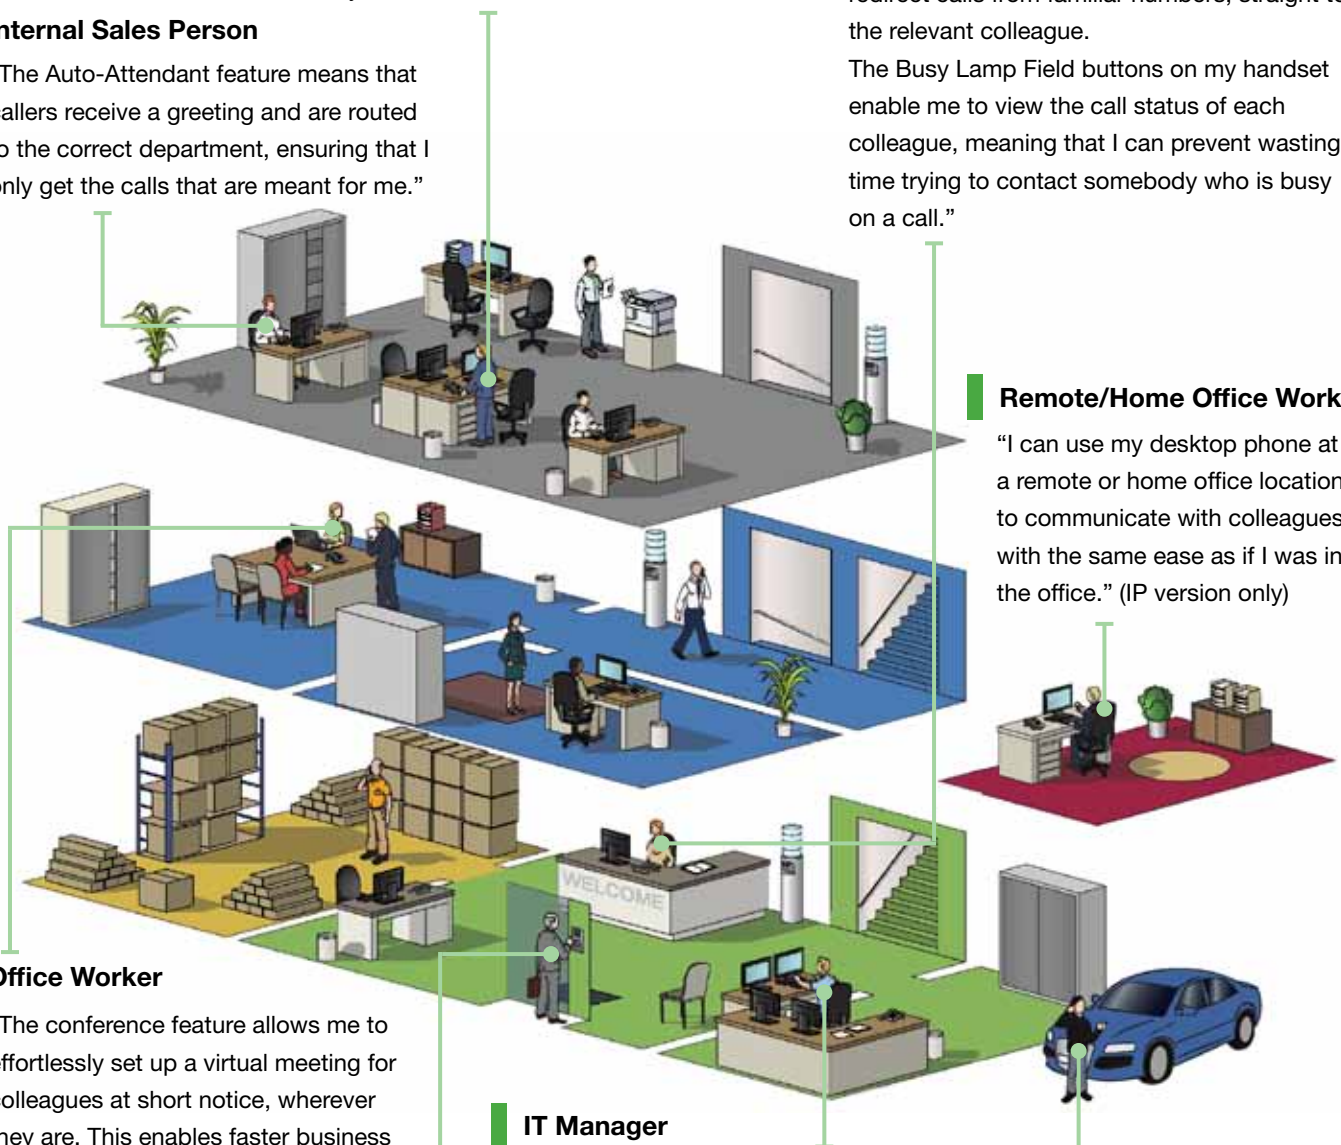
nternal Sales Person

The Auto-Attendant feature means that callers receive a greeting and are routed o the correct department, ensuring that I nly get the calls that are meant for me."

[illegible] the relevant colleague.

The Busy Lamp Field buttons on my handset enable me to view the call status of each colleague, meaning that I can prevent wasting time trying to contact somebody who is busy on a call."

Remote/Home Office Work

"I can use my desktop phone at a remote or home office location to communicate with colleagues with the same ease as if I was in the office." (IP version only)

WELCOME

Office Worker

The conference feature allows me to effortlessly set up a virtual meeting for colleagues at short notice, wherever hey are. This enables faster business

IT Manager